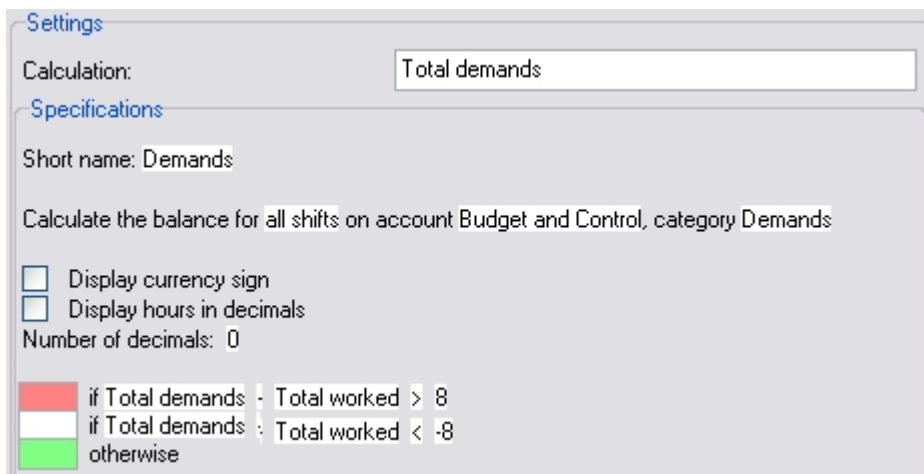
Settings

Calculation: Total demands

Specifications

Short name: Demands

Calculate the balance for all shifts on account Budget and Control, category Demands

Display currency sign
Display hours in decimals
Number of decimals: 0

if Total demands - Total worked > 8
if Total demands - Total worked < -8
otherwise